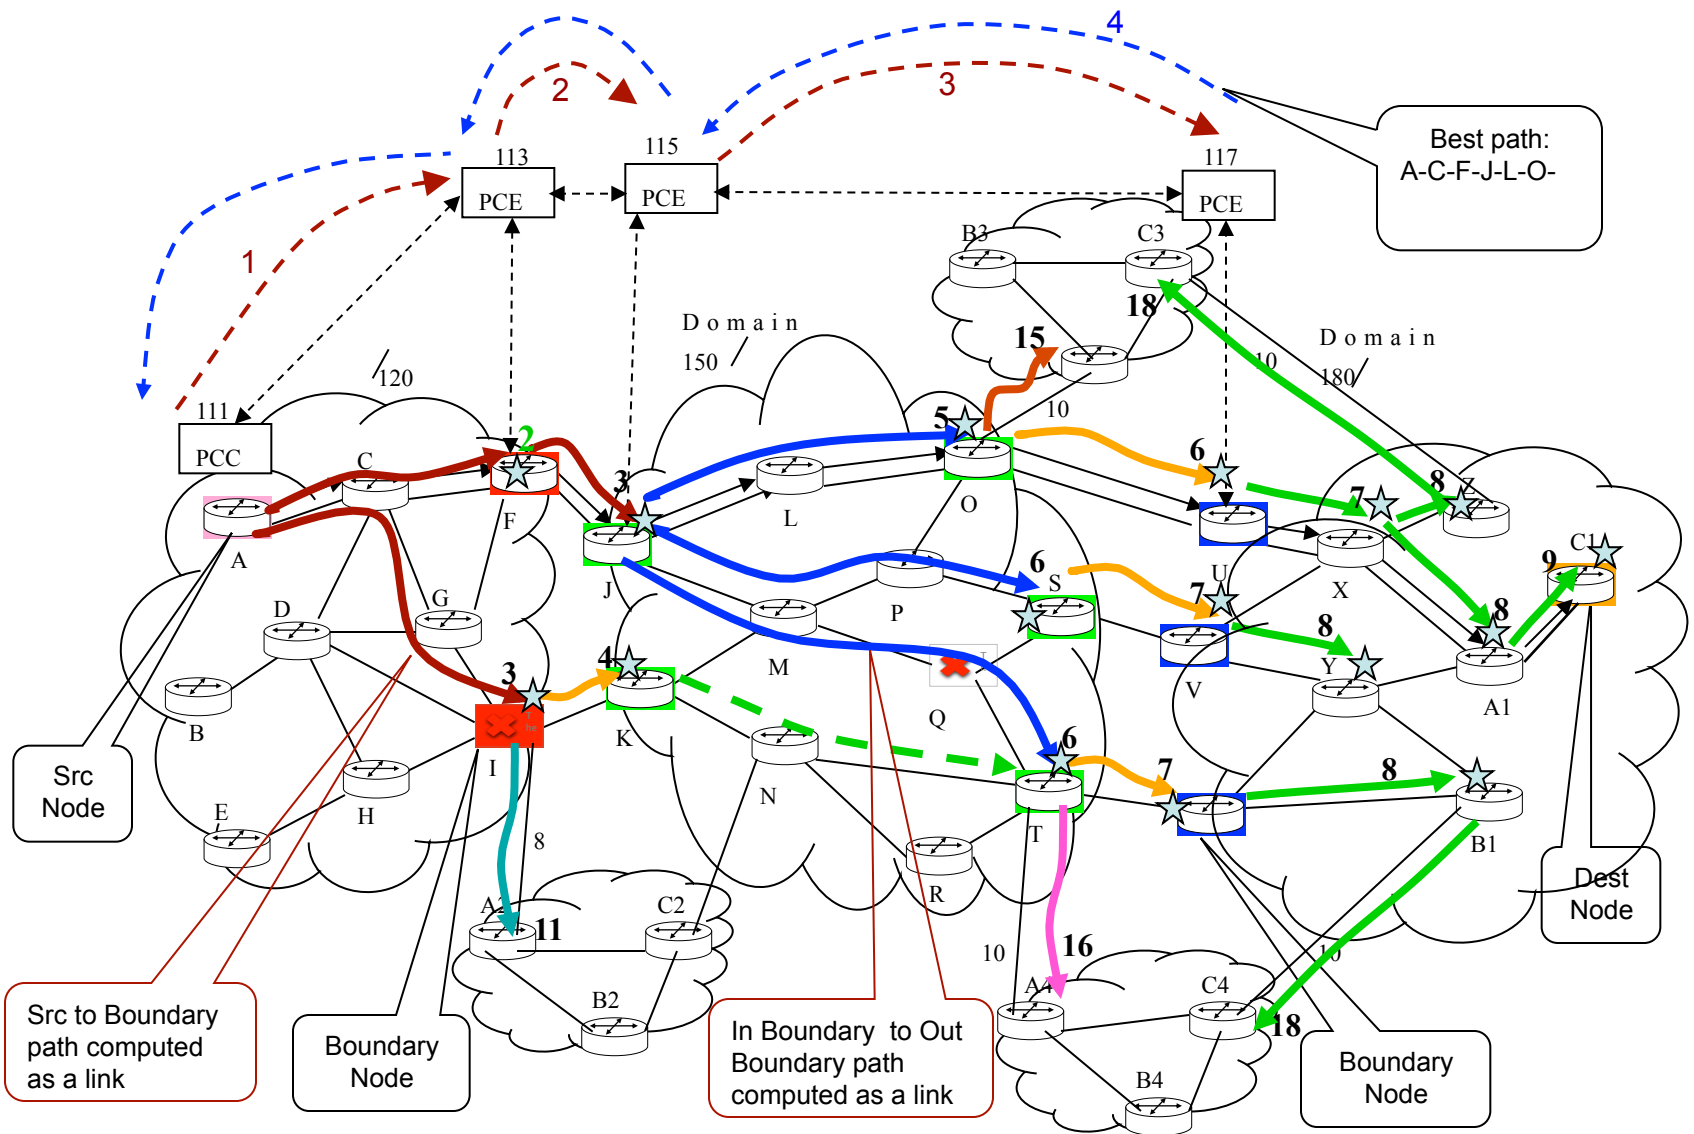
4
2
3
1
113
115
117
PCE
PCE
PCE
Best path:
A-C-F-J-L-O-
B3
C3
18
Domain
150
Domain
180
15
10
10
111
120
PCC
2
5
6
C
F
3
L
O
8
7
Z
A
J
6
S
U
X
C1
9
D
G
P
7
B
M
8
8
3
4
Q
V
Y
A1
K
I
6
7
8
Src Node
E
H
N
T
B1
8
R
Dest Node
A2
11
C2
10
16
10
B2
A4
C4
18
B4
Src to Boundary path computed as a link
Boundary Node
In Boundary to Out Boundary path computed as a link
Boundary Node